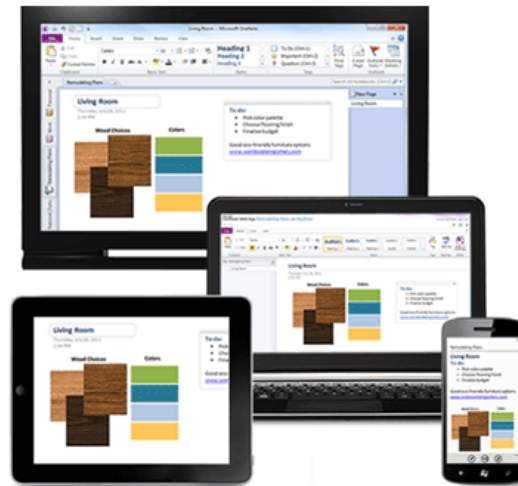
Living Room - Microsoft OneNote

Heading 1
Heading 2
Heading 3

To Do (Ctrl+1)
Important (Ctrl+2)
Question (Ctrl+3)

Living Room

To do:
Pick color palette
Choose flooring finish
Finalize budget

Good eco-friendly furniture options
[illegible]

Wood Choices

Colors

Remodeling Plans

New Page

Living Room

Living Room

Wood Choices

Colors

To do:
Pick color palette
Choose flooring finish
Finalize budget

Living Room

Wood Choices

Colors

To do:

Remodeling Plans

Living Room

To do:
Pick color palette
Choose flooring finish
Finalize budget

Wood Choices

Colors